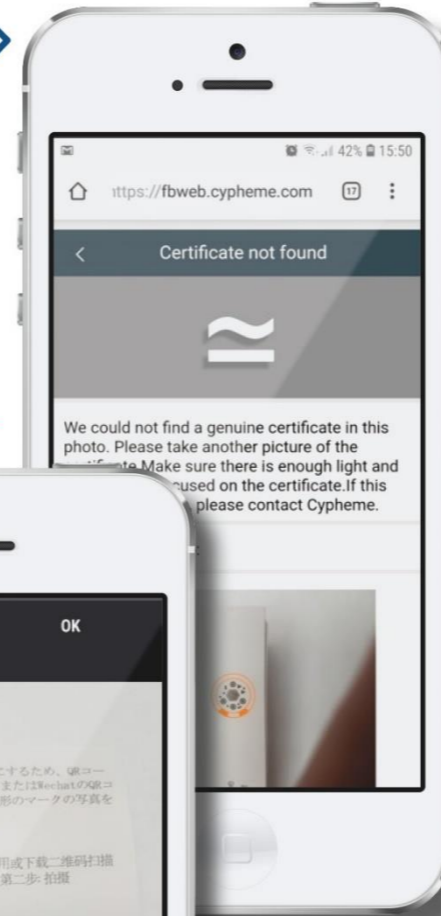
42% 15:50

ttps://fbweb.cypheme.com 17

Certificate not found

≃

We could not find a genuine certificate in this photo. Please take another picture of the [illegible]. Make sure there is enough light and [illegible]cused on the certificate.If this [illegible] please contact Cypheme.

OK

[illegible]とするため、QRコー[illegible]またはWechatのQRコ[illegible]形のマークの写真を

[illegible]用或下载二维码扫描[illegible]第二步: 拍摄